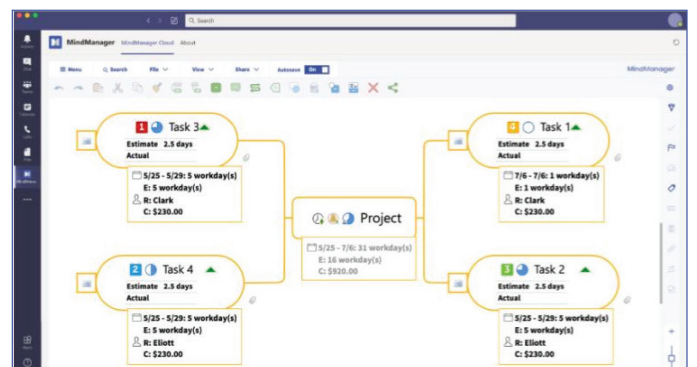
Search

MindManager MindManager Cloud About

Menu Search File View Share Autosave On

MindManager

1 Task 3
Estimate 2.5 days
Actual
5/25 - 5/29: 5 workday(s)
E: 5 workday(s)
R: Clark
C: $230.00

4 Task 1
Estimate 2.5 days
Actual
7/6 - 7/6: 1 workday(s)
E: 1 workday(s)
R: Clark
C: $230.00

Project
5/25 - 7/6: 31 workday(s)
E: 16 workday(s)
C: $920.00

2 Task 4
Estimate 2.5 days
Actual
5/25 - 5/29: 5 workday(s)
E: 5 workday(s)
R: Eliott
C: $230.00

3 Task 2
Estimate 2.5 days
Actual
5/25 - 5/29: 5 workday(s)
E: 5 workday(s)
R: Eliott
C: $230.00